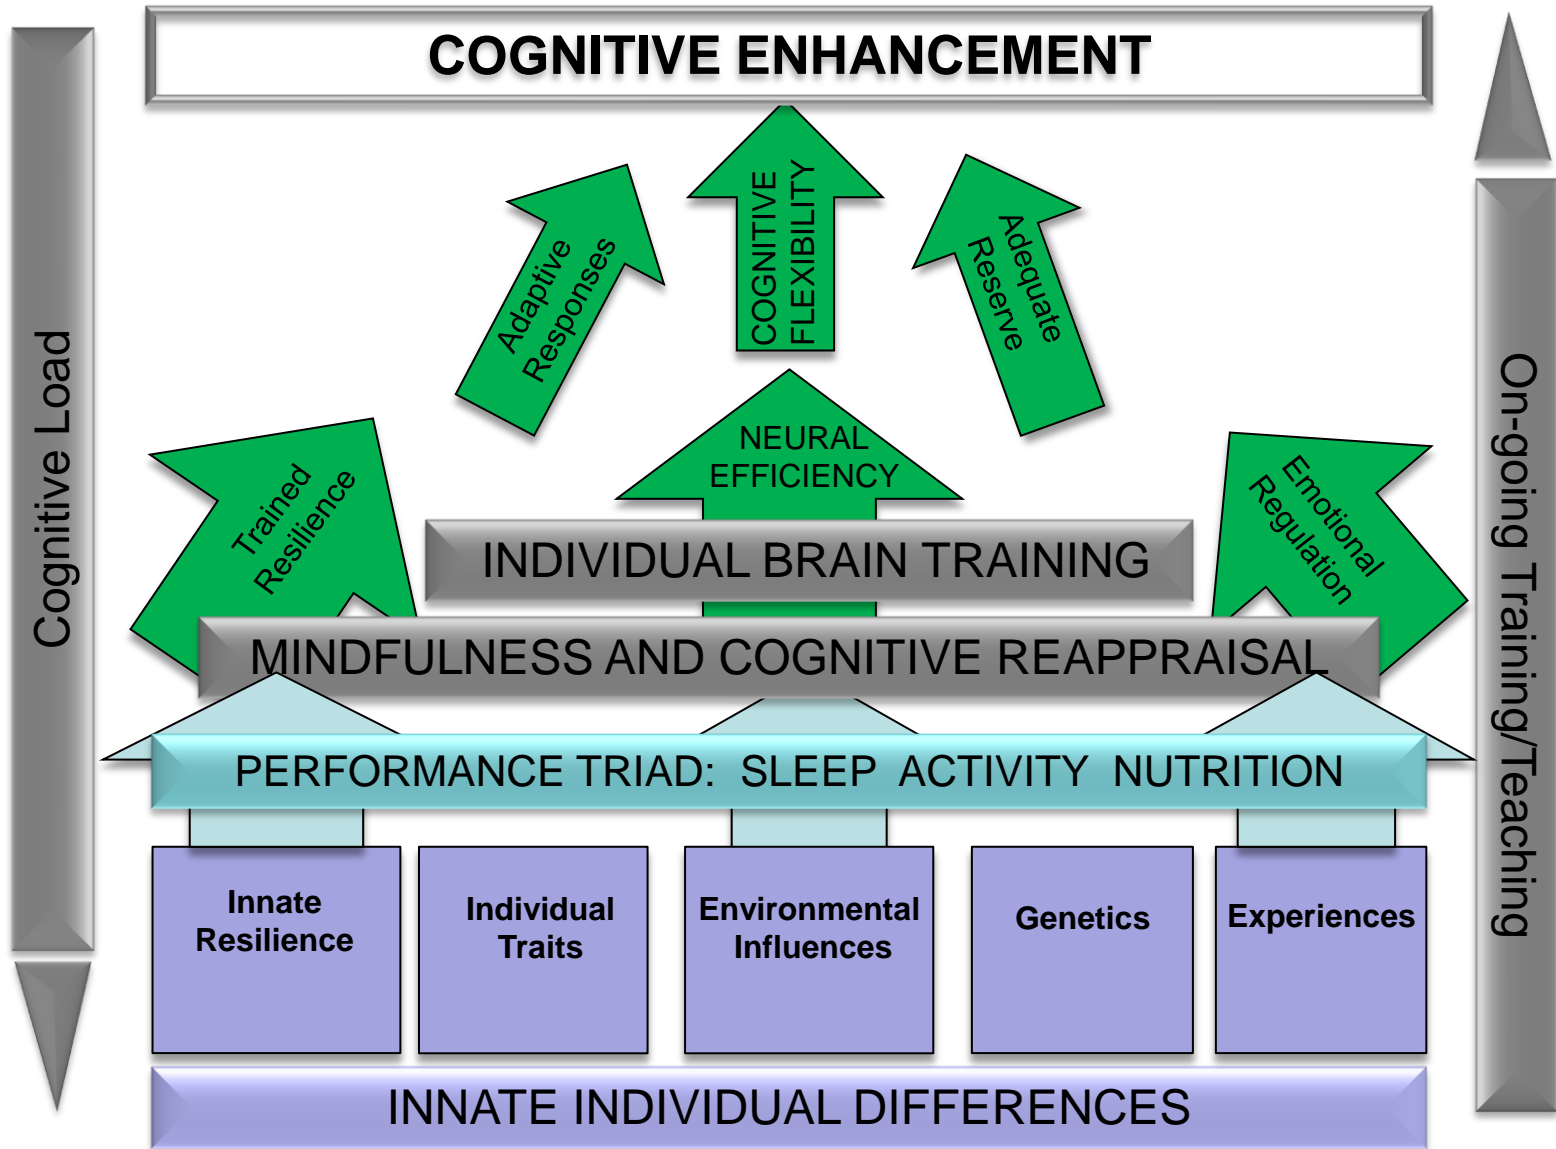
COGNITIVE ENHANCEMENT

Cognitive Load

Adaptive Responses

COGNITIVE FLEXIBILITY

Adequate Reserve

On-going Training/Teaching

Trained Resilience

NEURAL EFFICIENCY

Emotional Regulation

INDIVIDUAL BRAIN TRAINING

MINDFULNESS AND COGNITIVE REAPPRAISAL

PERFORMANCE TRIAD: SLEEP ACTIVITY NUTRITION

Innate Resilience

Individual Traits

Environmental Influences

Genetics

Experiences

INNATE INDIVIDUAL DIFFERENCES